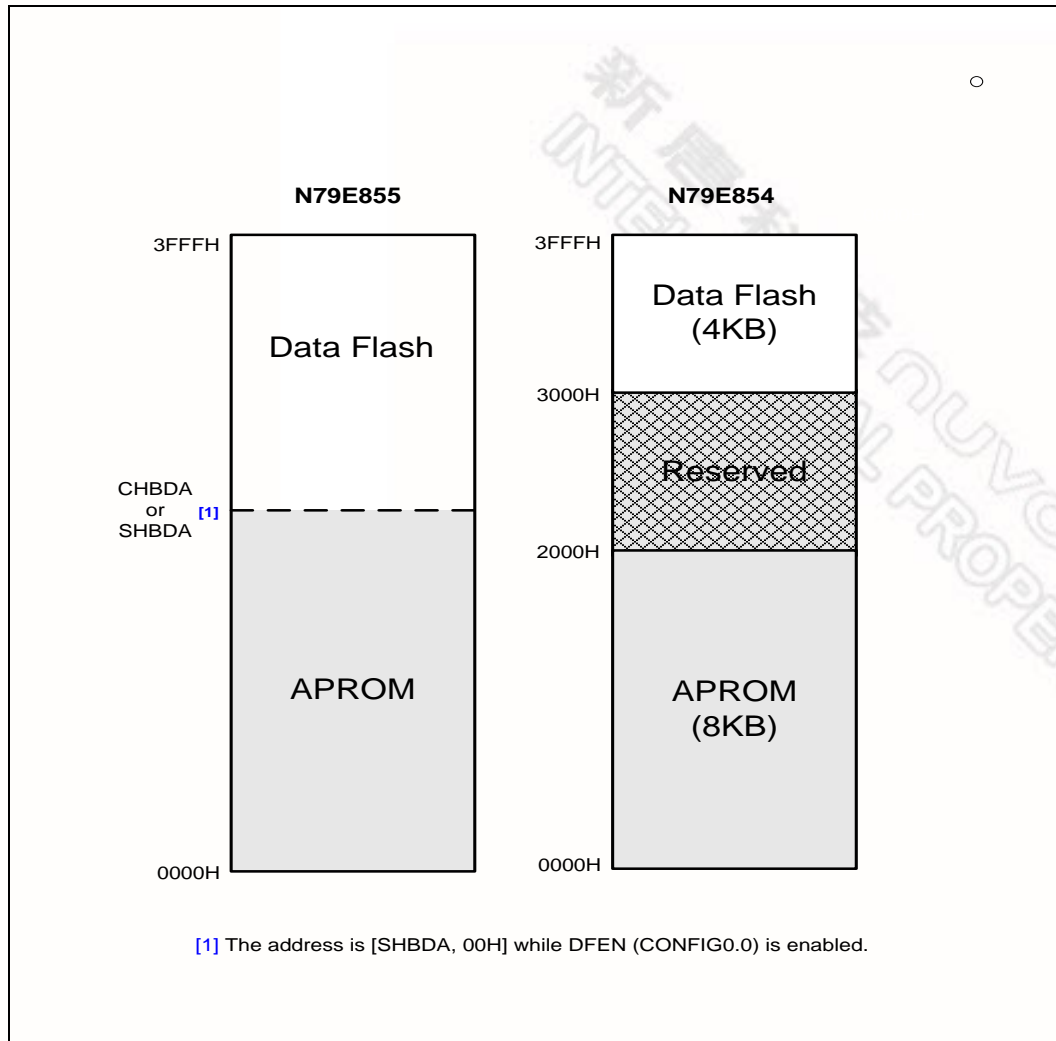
○

N79E855

3FFFH

Data Flash

CHBDA or SHBDA [1]

APROM

0000H

N79E854

3FFFH

Data Flash (4KB)

3000H

Reserved

2000H

APROM (8KB)

0000H

[1] The address is [SHBDA, 00H] while DFEN (CONFIG0.0) is enabled.

新唐科技 NUVOTON INTELLECTUAL PROPERTY